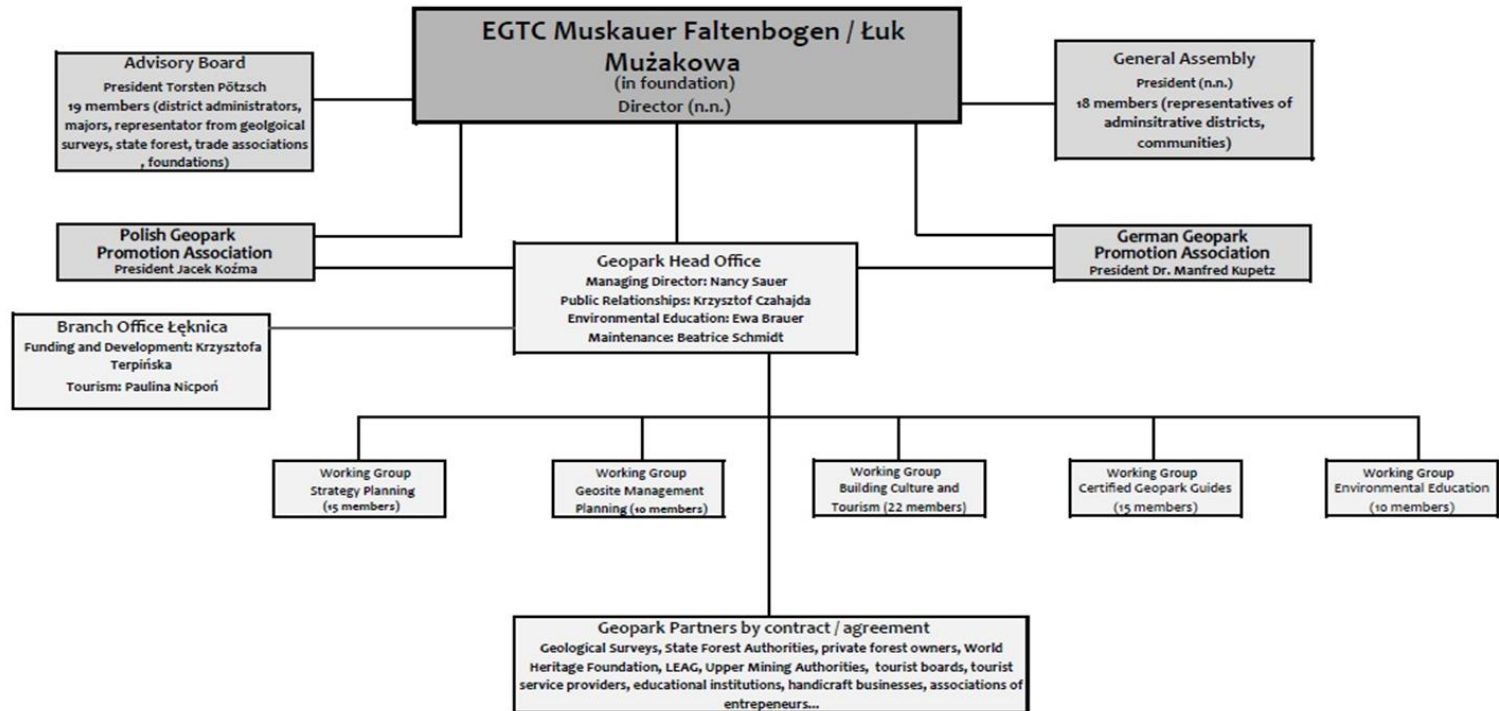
EGTC Muskauer Faltenbogen / Łuk Mużakowa
(in foundation)
Director (n.n.)

Advisory Board
President Torsten Pötzsch
19 members (district administrators, majors, representator from geolgoical surveys, state forest, trade associations , foundations)

General Assembly
President (n.n.)
18 members (representatives of adminsitrative districts, communities)

Polish Geopark Promotion Association
President Jacek Koźma

Geopark Head Office
Managing Director: Nancy Sauer
Public Relationships: Krzysztof Czahajda
Environmental Education: Ewa Brauer
Maintenance: Beatrice Schmidt

German Geopark Promotion Association
President Dr. Manfred Kupetz

Branch Office Łęknica
Funding and Development: Krzysztofa Terpińska
Tourism: Paulina Nicpoń

Working Group
Strategy Planning
(15 members)

Working Group
Geosite Management
Planning (10 members)

Working Group
Building Culture and
Tourism (22 members)

Working Group
Certified Geopark Guides
(15 members)

Working Group
Environmental Education
(10 members)

Geopark Partners by contract / agreement
Geological Surveys, State Forest Authorities, private forest owners, World Heritage Foundation, LEAG, Upper Mining Authorities, tourist boards, tourist service providers, educational institutions, handicraft businesses, associations of entrepeneurs...